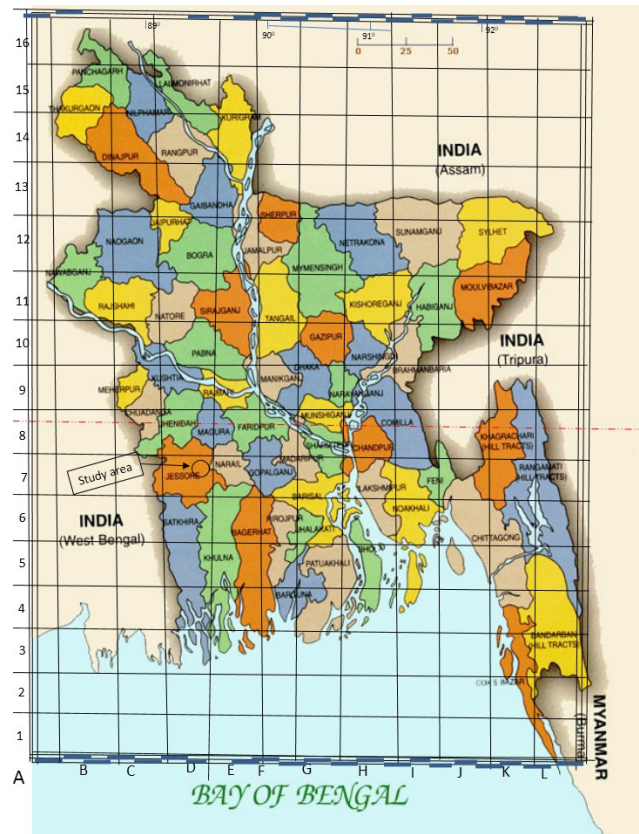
16
89°
90°
91°
92°
0 25 50
15
PANCHAGARH
LALMONIRHAT
THAKURGAON
NILPHAMARI
KURIGRAM
14
DINAJPUR
RANGPUR
INDIA
(Assam)
13
GAIBANDHA
JAIPURHAT
SHERPUR
SUNAMGANJ
SYLHET
12
NAOGAON
BOGRA
JAMALPUR
NETRAKONA
NAWABGANJ
MYMENSINGH
11
RAJSHAHI
NATORE
SIRAJGANJ
TANGAIL
KISHOREGANJ
HABIGANJ
MOULVIBAZAR
10
PABNA
GAZIPUR
NARSHINGDI
INDIA
(Tripura)
BRAHMANBARIA
9
MEHERPUR
KUSHTIA
RAJBARI
MANIKGANJ
DHAKA
NARAYANGANJ
CHUADANGA
JHENIDAH
MUNSHIGANJ
8
MAGURA
FARIDPUR
COMILLA
SHARIATPUR
CHANDPUR
KHAGRACHARI HILL TRACTS
7
Study area
JESSORE
NARAIL
GOPALGANJ
MADARIPUR
RANGAMATI HILL TRACTS
LAKSHMIPUR
FENI
6
INDIA
(West Bengal)
SATKHIRA
BAGERHAT
PIROJPUR
BARISAL
JHALAKATI
NOAKHALI
5
KHULNA
PATUAKHALI
BHOLA
CHITTAGONG
4
BARGUNA
3
BANDARBAN HILL TRACTS
2
COX'S BAZAR
MYANMAR
(Burma)
1
A
B
C
D
E
F
G
H
I
J
K
L
BAY OF BENGAL